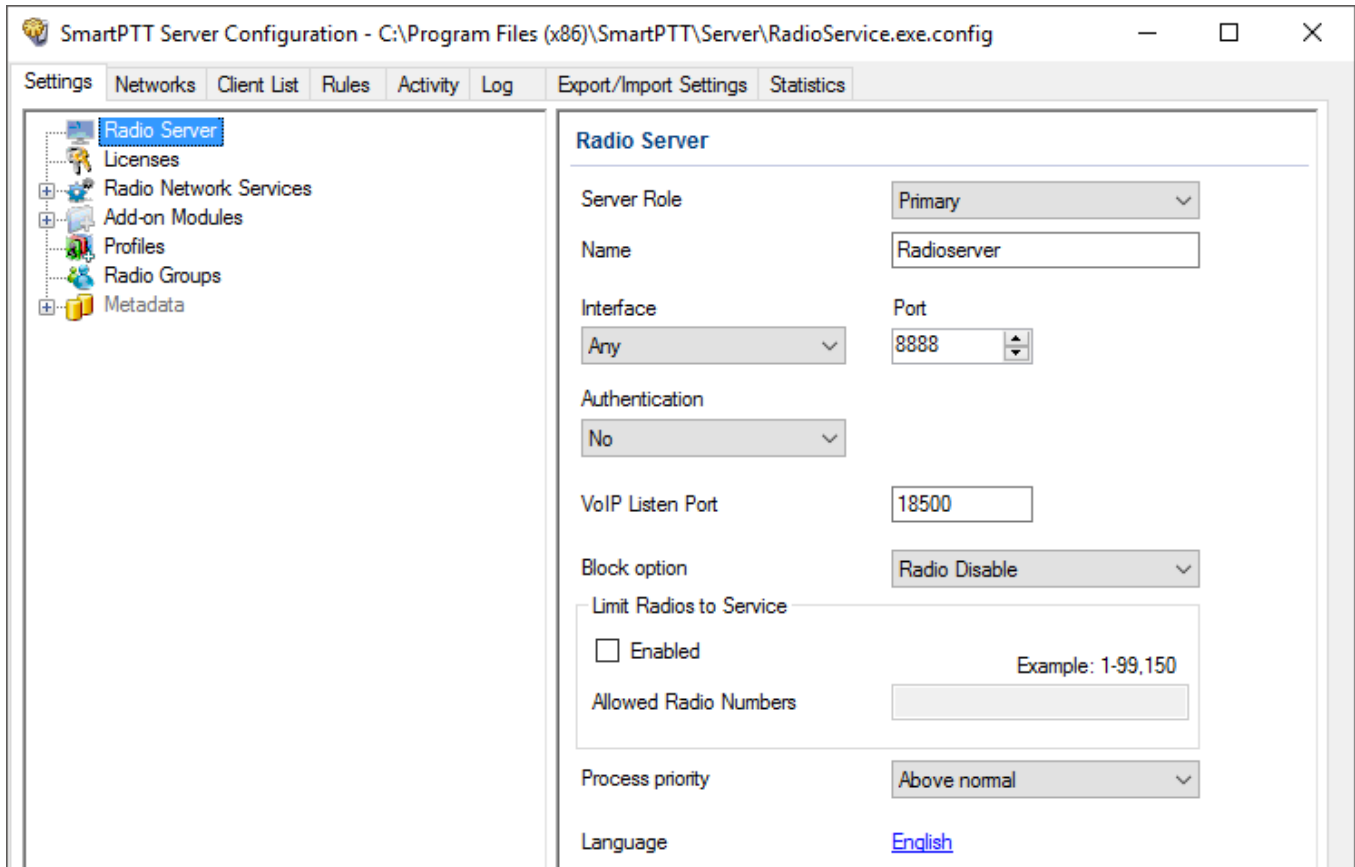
SmartPTT Server Configuration - C:\Program Files (x86)\SmartPTT\Server\RadioService.exe.config

Settings | Networks | Client List | Rules | Activity | Log | Export/Import Settings | Statistics

Radio Server
Licenses
Radio Network Services
Add-on Modules
Profiles
Radio Groups
Metadata

Radio Server

Server Role: Primary

Name: Radioserver

Interface: Any

Port: 8888

Authentication: No

VoIP Listen Port: 18500

Block option: Radio Disable

Limit Radios to Service

Enabled

Example: 1-99,150

Allowed Radio Numbers

Process priority: Above normal

Language: English